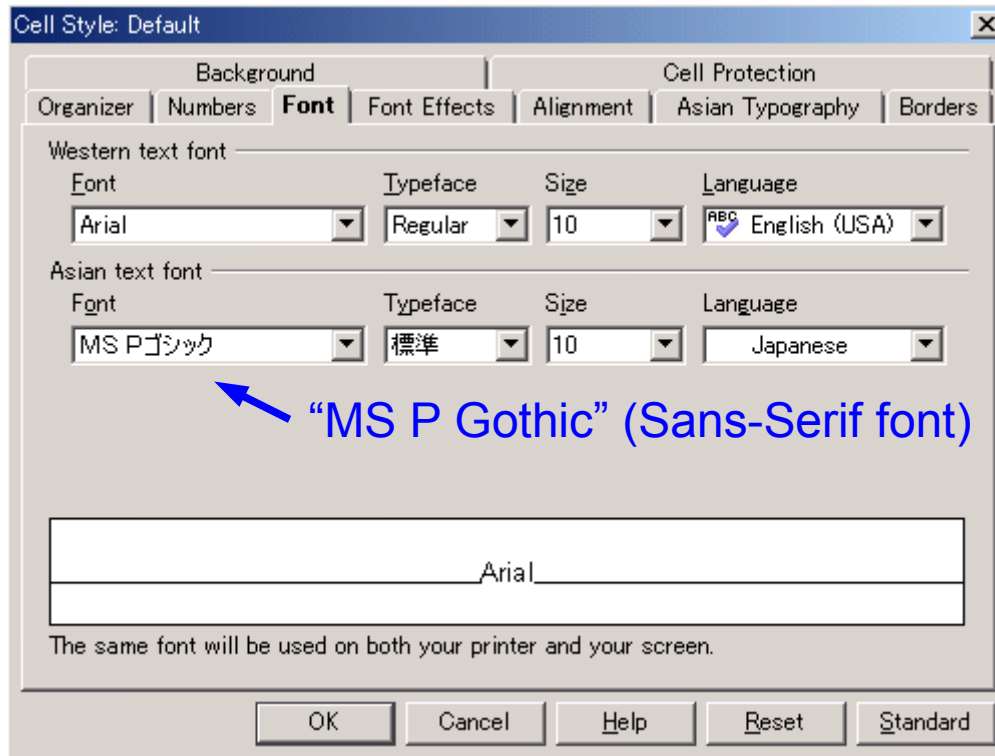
Cell Style: Default

Background
Cell Protection
Organizer
Numbers
Font
Font Effects
Alignment
Asian Typography
Borders

Western text font
Font
Typeface
Size
Language
Arial
Regular
10
English (USA)

Asian text font
Font
Typeface
Size
Language
MS Pゴシック
標準
10
Japanese

“MS P Gothic” (Sans-Serif font)

Arial

The same font will be used on both your printer and your screen.

OK
Cancel
Help
Reset
Standard